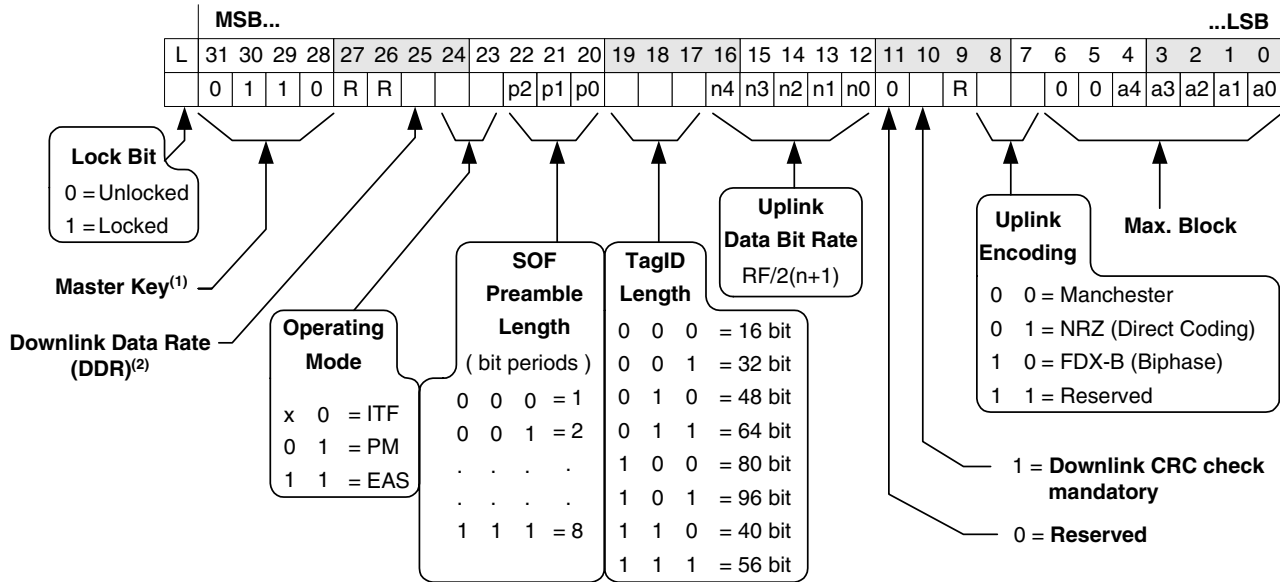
MSB... ...LSB

| L | 31 | 30 | 29 | 28 | 27 | 26 | 25 | 24 | 23 | 22 | 21 | 20 | 19 | 18 | 17 | 16 | 15 | 14 | 13 | 12 | 11 | 10 | 9 | 8 | 7 | 6 | 5 | 4 | 3 | 2 | 1 | 0 |
|---|---|---|---|---|---|---|---|---|---|---|---|---|---|---|---|---|---|---|---|---|---|---|---|---|---|---|---|---|---|---|---|---|
|  | 0 | 1 | 1 | 0 | R | R |  |  |  | p2 | p1 | p0 |  |  |  | n4 | n3 | n2 | n1 | n0 | 0 |  | R |  |  | 0 | 0 | a4 | a3 | a2 | a1 | a0 |

Lock Bit
0 = Unlocked
1 = Locked

Master Key$^{(1)}$

Downlink Data Rate (DDR)$^{(2)}$

Operating Mode
x 0 = ITF
0 1 = PM
1 1 = EAS

SOF Preamble Length
( bit periods )
0 0 0 = 1
0 0 1 = 2
. . . .
. . . .
1 1 1 = 8

TagID Length
0 0 0 = 16 bit
0 0 1 = 32 bit
0 1 0 = 48 bit
0 1 1 = 64 bit
1 0 0 = 80 bit
1 0 1 = 96 bit
1 1 0 = 40 bit
1 1 1 = 56 bit

Uplink Data Bit Rate
RF/2(n+1)

Uplink Encoding
0 0 = Manchester
0 1 = NRZ (Direct Coding)
1 0 = FDX-B (Biphase)
1 1 = Reserved

Max. Block

1 = Downlink CRC check mandatory

0 = Reserved